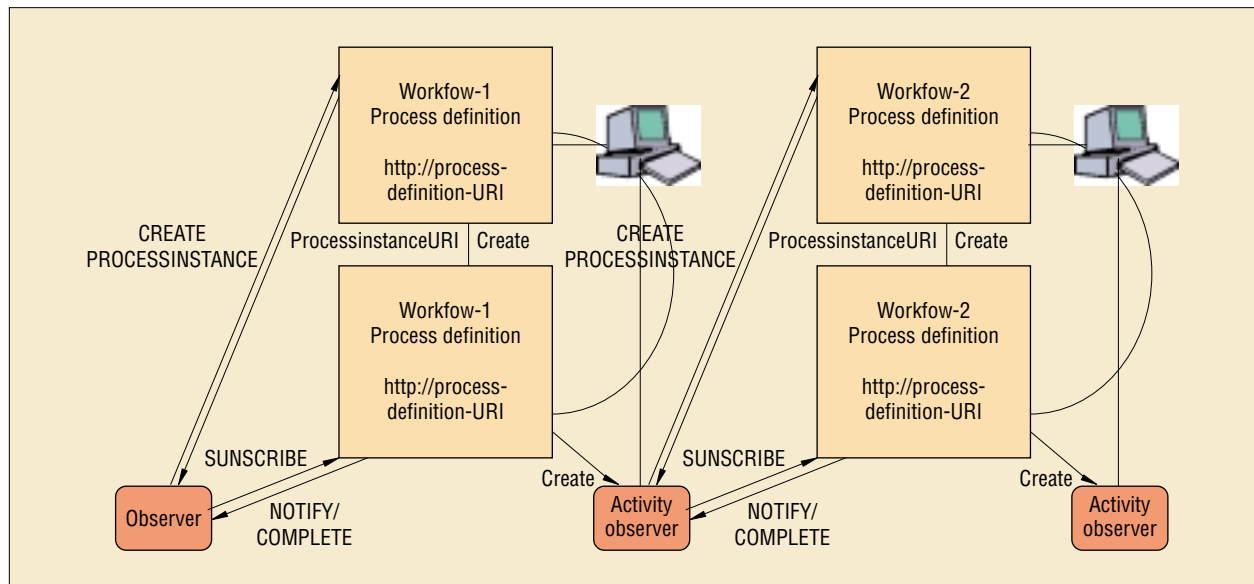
Workfow-1
Process definition

http://process-definition-URI

Workfow-2
Process definition

http://process-definition-URI

CREATE
PROCESSINSTANCE

ProcessinstanceURI Create

CREATE
PROCESSINSTANCE

ProcessinstanceURI Create

Workfow-1
Process definition

http://process-definition-URI

Workfow-2
Process definition

http://process-definition-URI

SUNSCRIBE

Create

SUNSCRIBE

Create

Observer

NOTIFY/
COMPLETE

Activity observer

NOTIFY/
COMPLETE

Activity observer